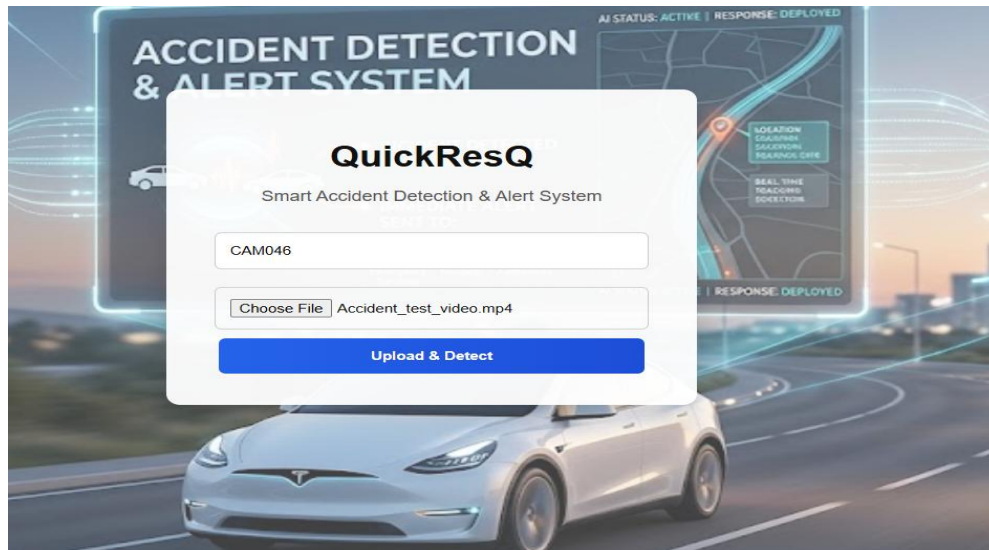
AI STATUS: ACTIVE | RESPONSE: DEPLOYED

ACCIDENT DETECTION & ALERT SYSTEM

LOCATION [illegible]

REAL TIME TRACKING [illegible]

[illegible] | RESPONSE: DEPLOYED

QuickResQ

Smart Accident Detection & Alert System

CAM046

Choose File Accident_test_video.mp4

Upload & Detect